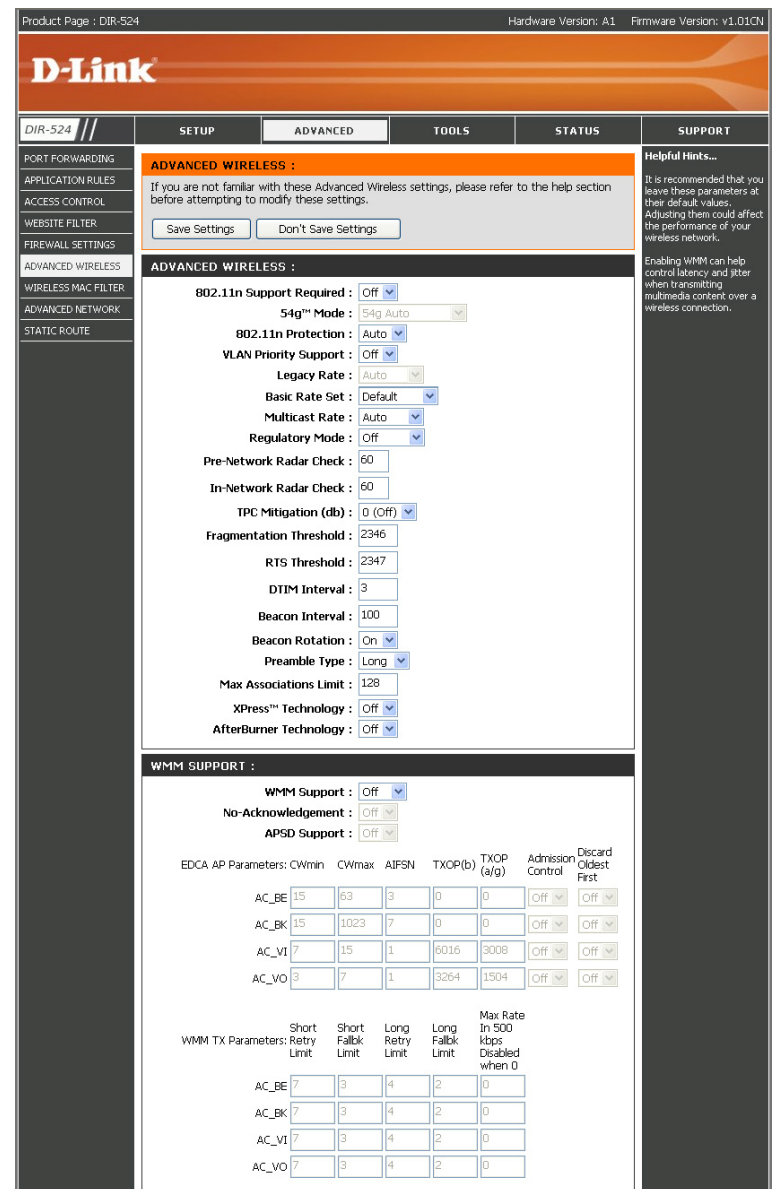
Product Page : DIR-524 Hardware Version: A1 Firmware Version: v1.01CN

D-Link

DIR-524

SETUP | ADVANCED | TOOLS | STATUS | SUPPORT

PORT FORWARDING
APPLICATION RULES
ACCESS CONTROL
WEBSITE FILTER
FIREWALL SETTINGS
ADVANCED WIRELESS
WIRELESS MAC FILTER
ADVANCED NETWORK
STATIC ROUTE

ADVANCED WIRELESS :

If you are not familiar with these Advanced Wireless settings, please refer to the help section before attempting to modify these settings.

Save Settings Don't Save Settings

ADVANCED WIRELESS :

802.11n Support Required : Off
54g™ Mode : 54g Auto
802.11n Protection : Auto
VLAN Priority Support : Off
Legacy Rate : Auto
Basic Rate Set : Default
Multicast Rate : Auto
Regulatory Mode : Off
Pre-Network Radar Check : 60
In-Network Radar Check : 60
TPC Mitigation (db) : 0 (Off)
Fragmentation Threshold : 2346
RTS Threshold : 2347
DTIM Interval : 3
Beacon Interval : 100
Beacon Rotation : On
Preamble Type : Long
Max Associations Limit : 128
XPress™ Technology : Off
AfterBurner Technology : Off

WMM SUPPORT :

WMM Support : Off
No-Acknowledgement : Off
APSD Support : Off

| EDCA AP Parameters: | CWmin | CWmax | AIFSN | TXOP(b) | TXOP (a/g) | Admission Control | Discard Oldest First |
|---|---|---|---|---|---|---|---|
| AC_BE | 15 | 63 | 3 | 0 | 0 | Off | Off |
| AC_BK | 15 | 1023 | 7 | 0 | 0 | Off | Off |
| AC_VI | 7 | 15 | 1 | 6016 | 3008 | Off | Off |
| AC_VO | 3 | 7 | 1 | 3264 | 1504 | Off | Off |

| WMM TX Parameters: | Short Retry Limit | Short Fallbk Limit | Long Retry Limit | Long Fallbk Limit | Max Rate In 500 kbps Disabled when 0 |
|---|---|---|---|---|---|
| AC_BE | 7 | 3 | 4 | 2 | 0 |
| AC_BK | 7 | 3 | 4 | 2 | 0 |
| AC_VI | 7 | 3 | 4 | 2 | 0 |
| AC_VO | 7 | 3 | 4 | 2 | 0 |

Helpful Hints...

It is recommended that you leave these parameters at their default values. Adjusting them could affect the performance of your wireless network.

Enabling WMM can help control latency and jitter when transmitting multimedia content over a wireless connection.